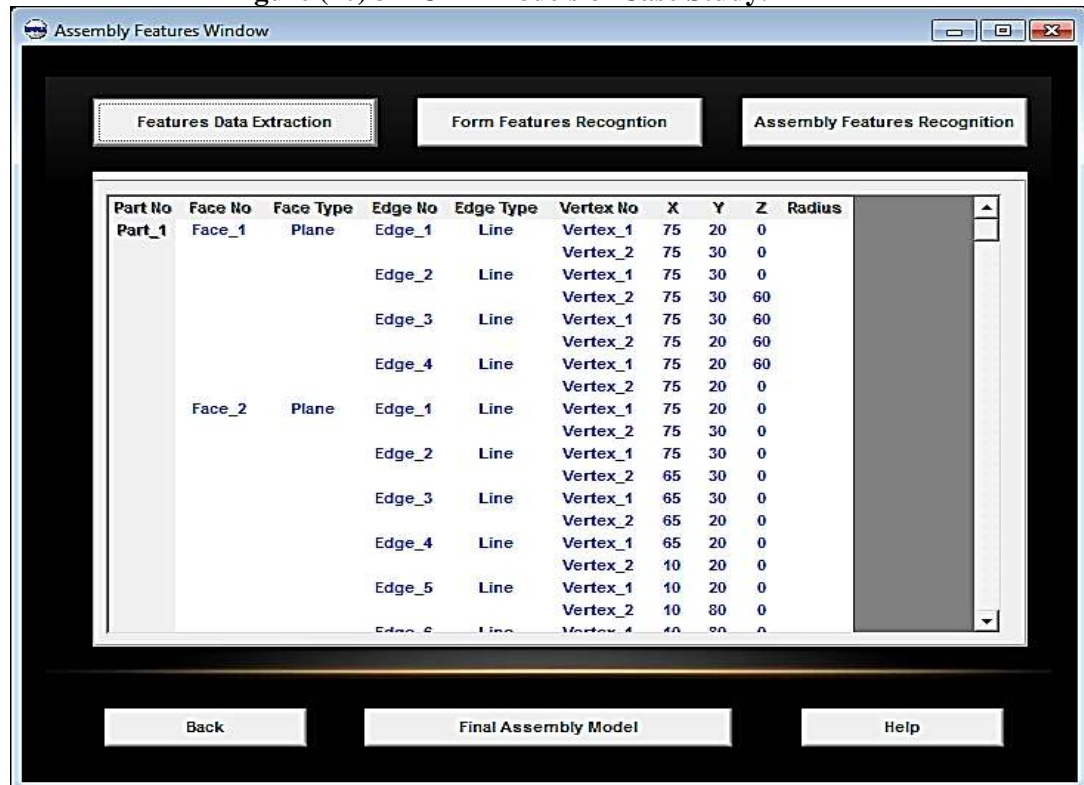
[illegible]

Assembly Features Window

Features Data Extraction

Form Features Recogntion

Assembly Features Recognition

| Part No | Face No | Face Type | Edge No | Edge Type | Vertex No | X | Y | Z | Radius |
|---|---|---|---|---|---|---|---|---|---|
| Part_1 | Face_1 | Plane | Edge_1 | Line | Vertex_1 | 75 | 20 | 0 | |
| | | | | | Vertex_2 | 75 | 30 | 0 | |
| | | | Edge_2 | Line | Vertex_1 | 75 | 30 | 0 | |
| | | | | | Vertex_2 | 75 | 30 | 60 | |
| | | | Edge_3 | Line | Vertex_1 | 75 | 30 | 60 | |
| | | | | | Vertex_2 | 75 | 20 | 60 | |
| | | | Edge_4 | Line | Vertex_1 | 75 | 20 | 60 | |
| | | | | | Vertex_2 | 75 | 20 | 0 | |
| | Face_2 | Plane | Edge_1 | Line | Vertex_1 | 75 | 20 | 0 | |
| | | | | | Vertex_2 | 75 | 30 | 0 | |
| | | | Edge_2 | Line | Vertex_1 | 75 | 30 | 0 | |
| | | | | | Vertex_2 | 65 | 30 | 0 | |
| | | | Edge_3 | Line | Vertex_1 | 65 | 30 | 0 | |
| | | | | | Vertex_2 | 65 | 20 | 0 | |
| | | | Edge_4 | Line | Vertex_1 | 65 | 20 | 0 | |
| | | | | | Vertex_2 | 10 | 20 | 0 | |
| | | | Edge_5 | Line | Vertex_1 | 10 | 20 | 0 | |
| | | | | | Vertex_2 | 10 | 80 | 0 | |
| | | | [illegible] | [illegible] | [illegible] | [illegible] | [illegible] | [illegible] | |

Back

Final Assembly Model

Help